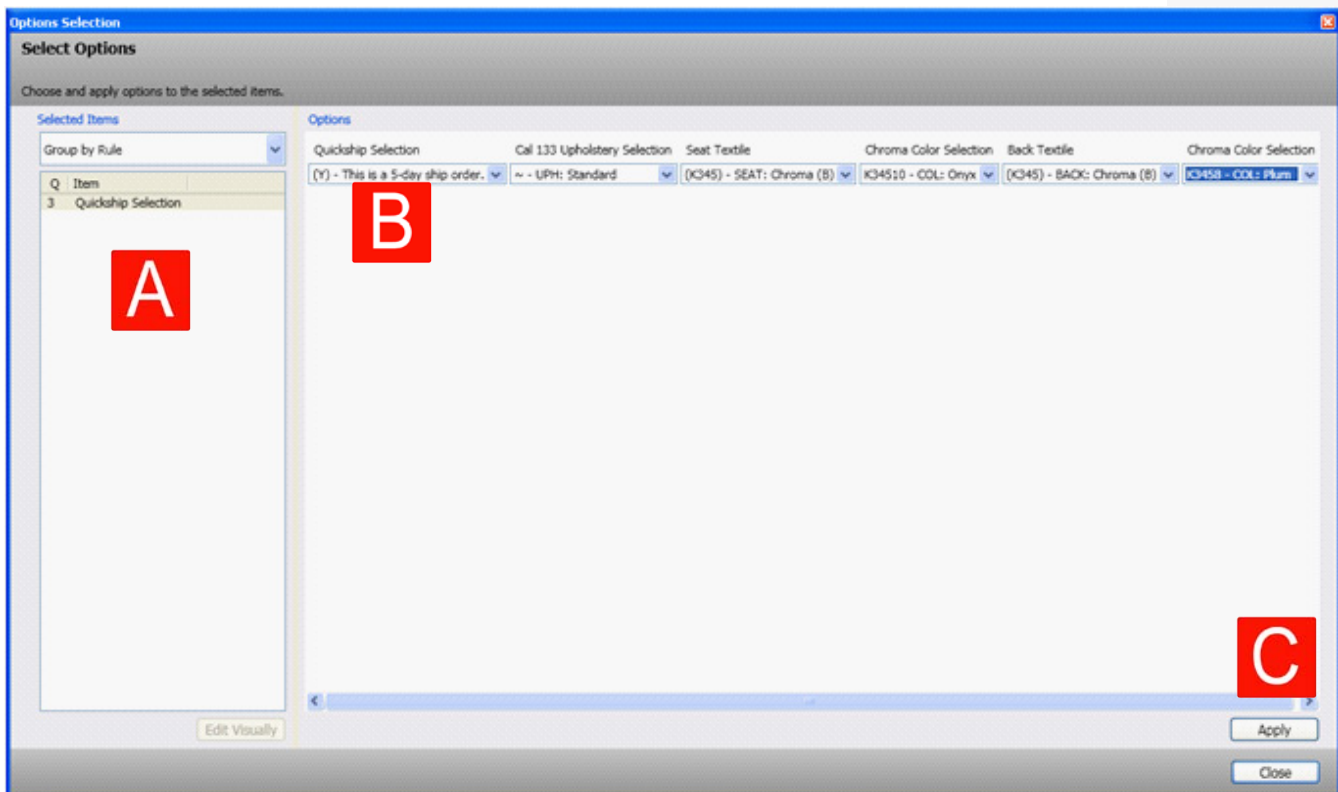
Options Selection

Select Options

Choose and apply options to the selected items.

Selected Items

Group by Rule

| Q | Item |
|---|---|
| 3 | Quickship Selection |

A

Edit Visually

Options

| Quickship Selection | Cal 133 Upholstery Selection | Seat Textile | Chroma Color Selection | Back Textile | Chroma Color Selection |
|---|---|---|---|---|---|
| (Y) - This is a 5-day ship order. | ~ - UPH: Standard | (K345) - SEAT: Chroma (B) | K34510 - COL: Onyx | (K345) - BACK: Chroma (B) | K3458 - COL: Plum |

B

C

Apply

Close